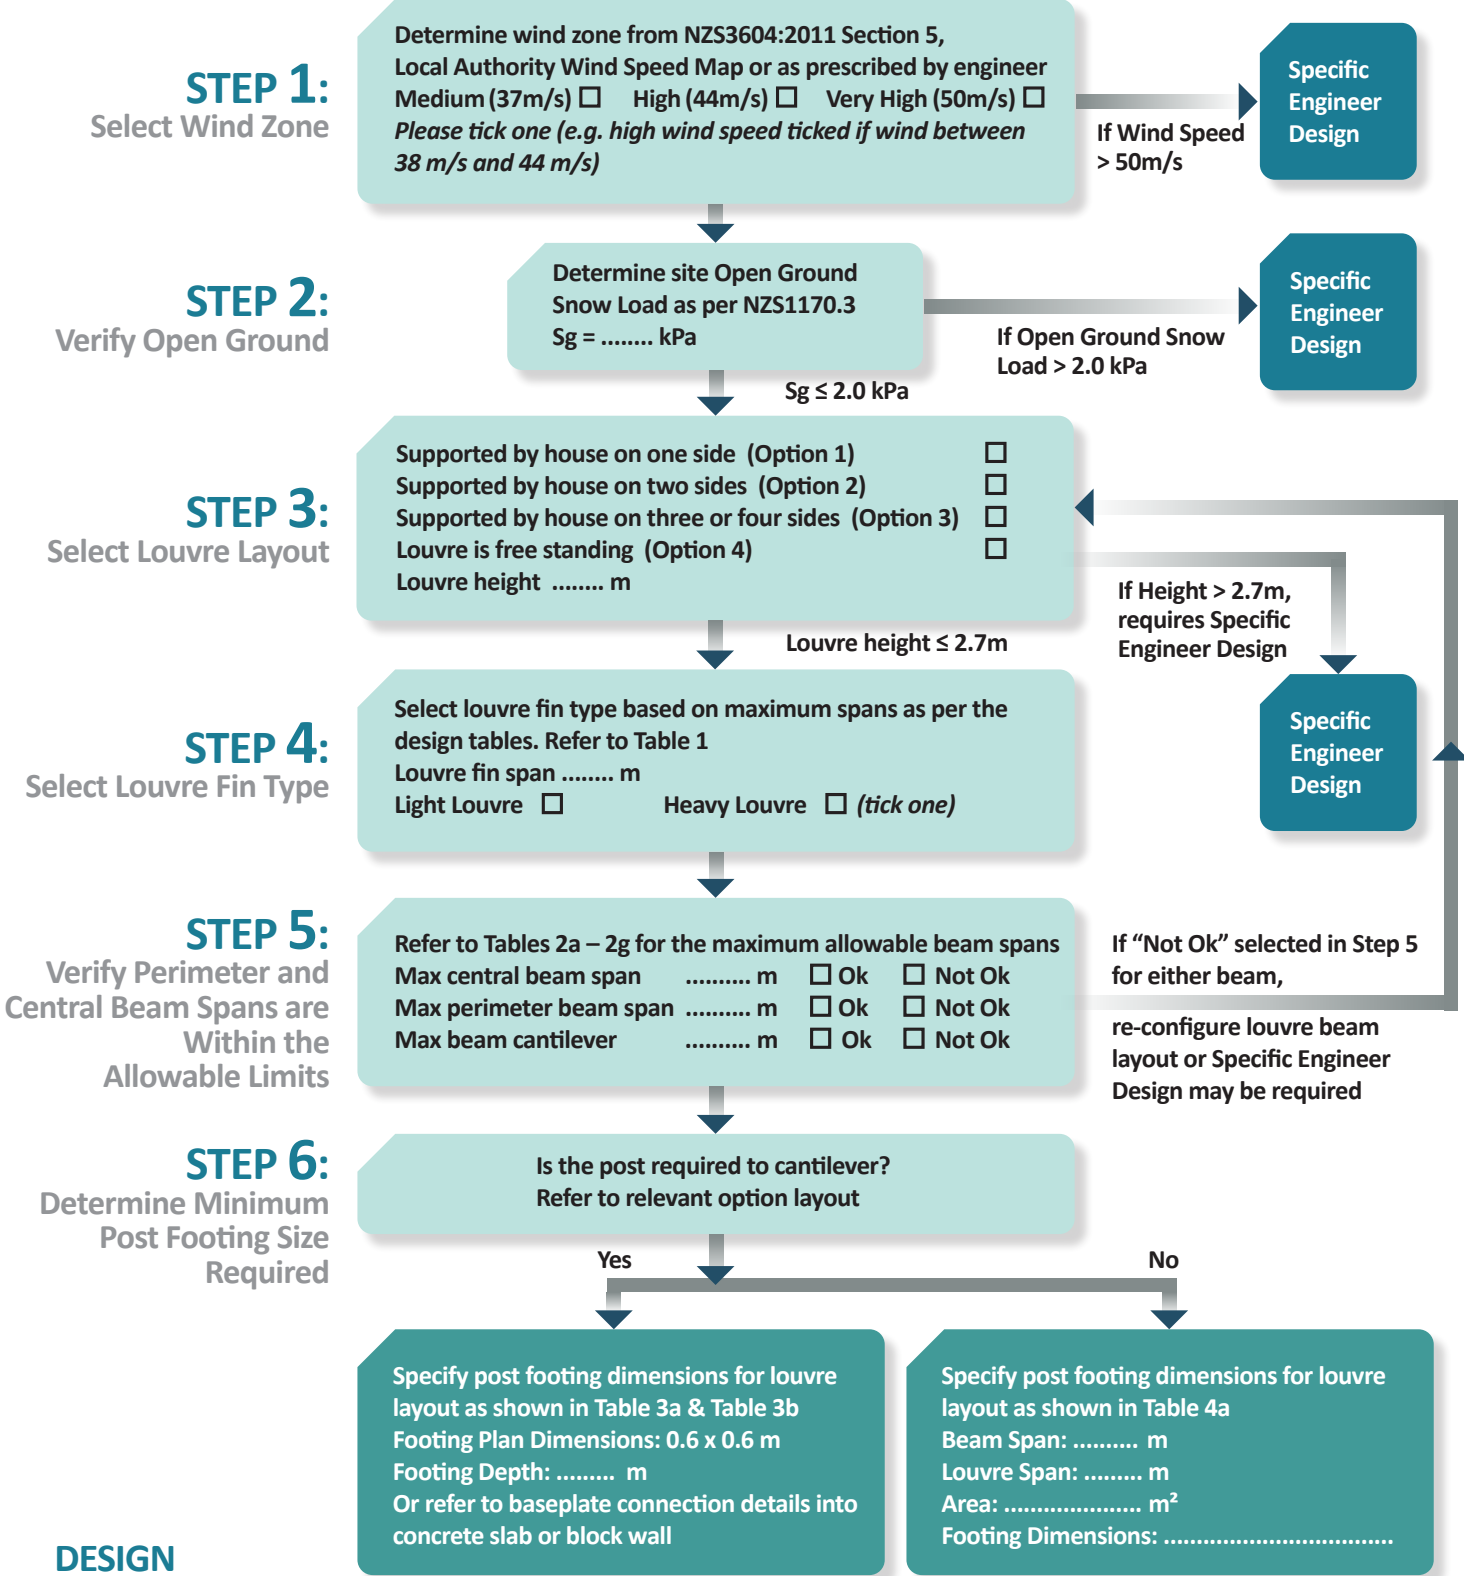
STEP 1:
Select Wind Zone

Determine wind zone from NZS3604:2011 Section 5, Local Authority Wind Speed Map or as prescribed by engineer
Medium (37m/s) ☐ High (44m/s) ☐ Very High (50m/s) ☐
*Please tick one (e.g. high wind speed ticked if wind between 38 m/s and 44 m/s)*

If Wind Speed > 50m/s

Specific Engineer Design

STEP 2:
Verify Open Ground

Determine site Open Ground Snow Load as per NZS1170.3
Sg = ........ kPa

If Open Ground Snow Load > 2.0 kPa

Specific Engineer Design

Sg ≤ 2.0 kPa

STEP 3:
Select Louvre Layout

Supported by house on one side (Option 1) ☐
Supported by house on two sides (Option 2) ☐
Supported by house on three or four sides (Option 3) ☐
Louvre is free standing (Option 4) ☐
Louvre height ........ m

If Height > 2.7m, requires Specific Engineer Design

Louvre height ≤ 2.7m

STEP 4:
Select Louvre Fin Type

Select louvre fin type based on maximum spans as per the design tables. Refer to Table 1
Louvre fin span ........ m
Light Louvre ☐ Heavy Louvre ☐ *(tick one)*

Specific Engineer Design

STEP 5:
Verify Perimeter and Central Beam Spans are Within the Allowable Limits

Refer to Tables 2a – 2g for the maximum allowable beam spans
Max central beam span .......... m ☐ Ok ☐ Not Ok
Max perimeter beam span .......... m ☐ Ok ☐ Not Ok
Max beam cantilever .......... m ☐ Ok ☐ Not Ok

If “Not Ok” selected in Step 5 for either beam,

re-configure louvre beam layout or Specific Engineer Design may be required

STEP 6:
Determine Minimum Post Footing Size Required

Is the post required to cantilever?
Refer to relevant option layout

Yes

No

Specify post footing dimensions for louvre layout as shown in Table 3a & Table 3b
Footing Plan Dimensions: 0.6 x 0.6 m
Footing Depth: ........ m
Or refer to baseplate connection details into concrete slab or block wall

Specify post footing dimensions for louvre layout as shown in Table 4a
Beam Span: .......... m
Louvre Span: ......... m
Area: .................... m²
Footing Dimensions: ..................................

DESIGN